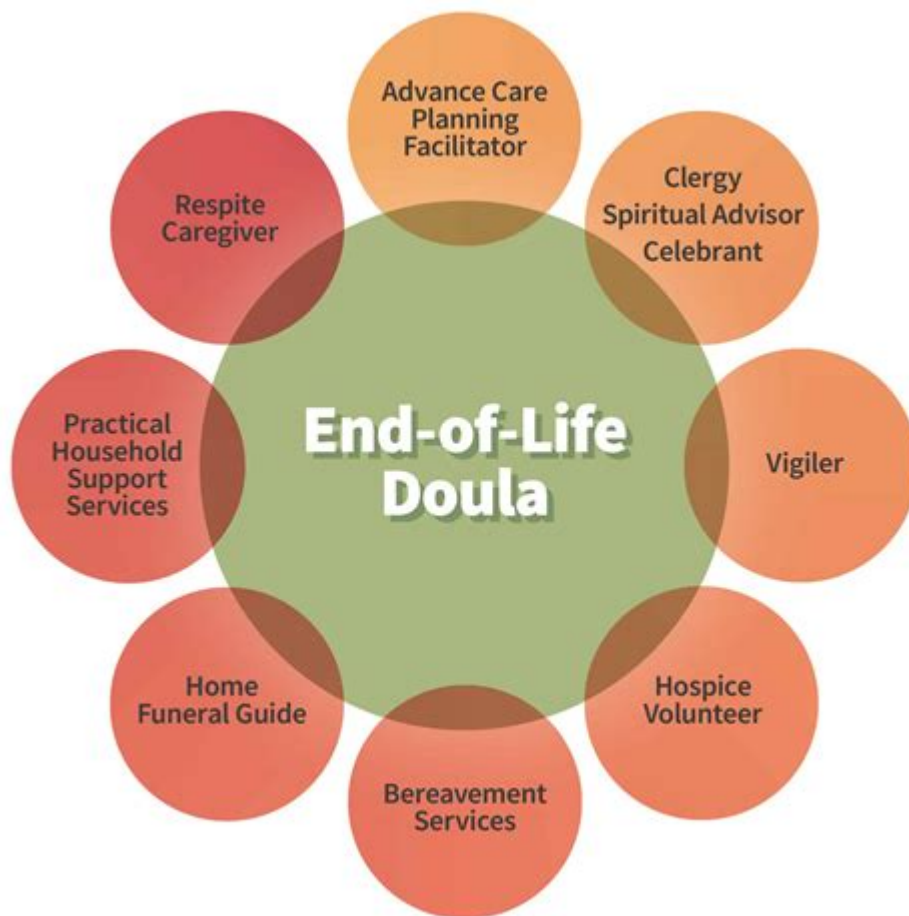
End-of-Life Doula

Advance Care Planning Facilitator

Clergy Spiritual Advisor Celebrant

Vigiler

Hospice Volunteer

Bereavement Services

Home Funeral Guide

Practical Household Support Services

Respite Caregiver